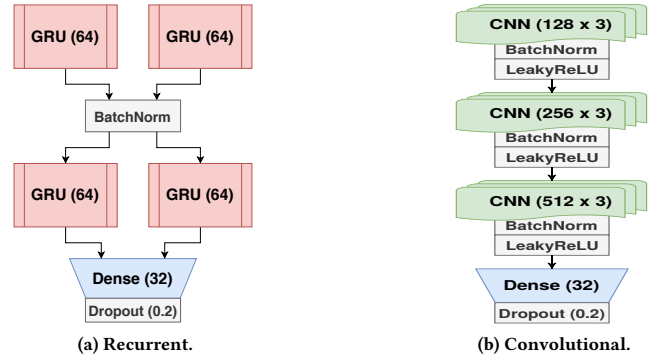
GRU (64)
GRU (64)
BatchNorm
GRU (64)
GRU (64)
Dense (32)
Dropout (0.2)
(a) Recurrent.

CNN (128 x 3)
BatchNorm
LeakyReLU
CNN (256 x 3)
BatchNorm
LeakyReLU
CNN (512 x 3)
BatchNorm
LeakyReLU
Dense (32)
Dropout (0.2)
(b) Convolutional.